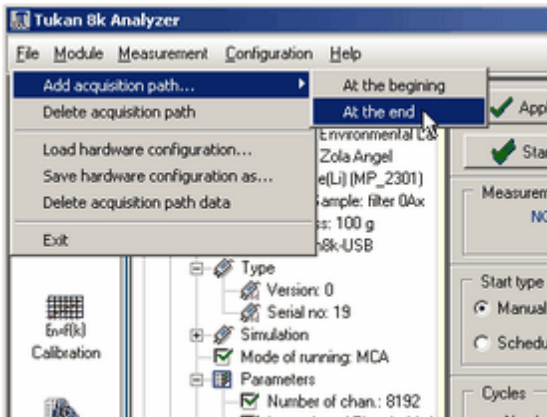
Tukan 8k Analyzer

File Module Measurement Configuration Help

Add acquisition path...
Delete acquisition path
Load hardware configuration...
Save hardware configuration as...
Delete acquisition path data
Exit

At the begining
At the end

Appl
Star
Environmental C
Zola Angel
e(Li) (MP_2301)
ample: filter 0Ax
s: 100 g
8k-USB

Measurem
NC

Type
Version: 0
Serial no: 19
Simulation
Mode of running: MCA
Parameters
Number of chan.: 8192

En=f(k)
Calibration

Start type
Manual
Schedu

Cycles